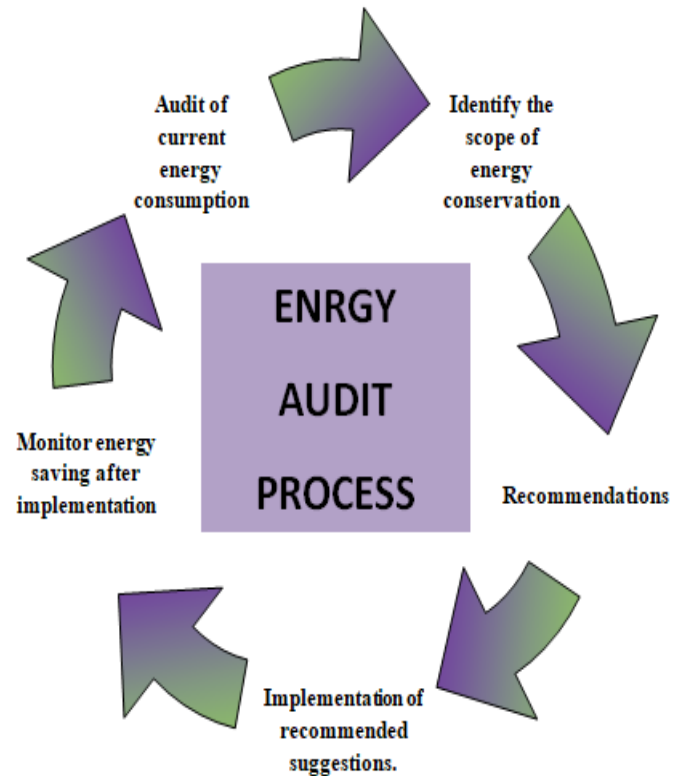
ENRGY AUDIT PROCESS

Audit of current energy consumption

Identify the scope of energy conservation

Recommendations

Implementation of recommended suggestions.

Monitor energy saving after implementation